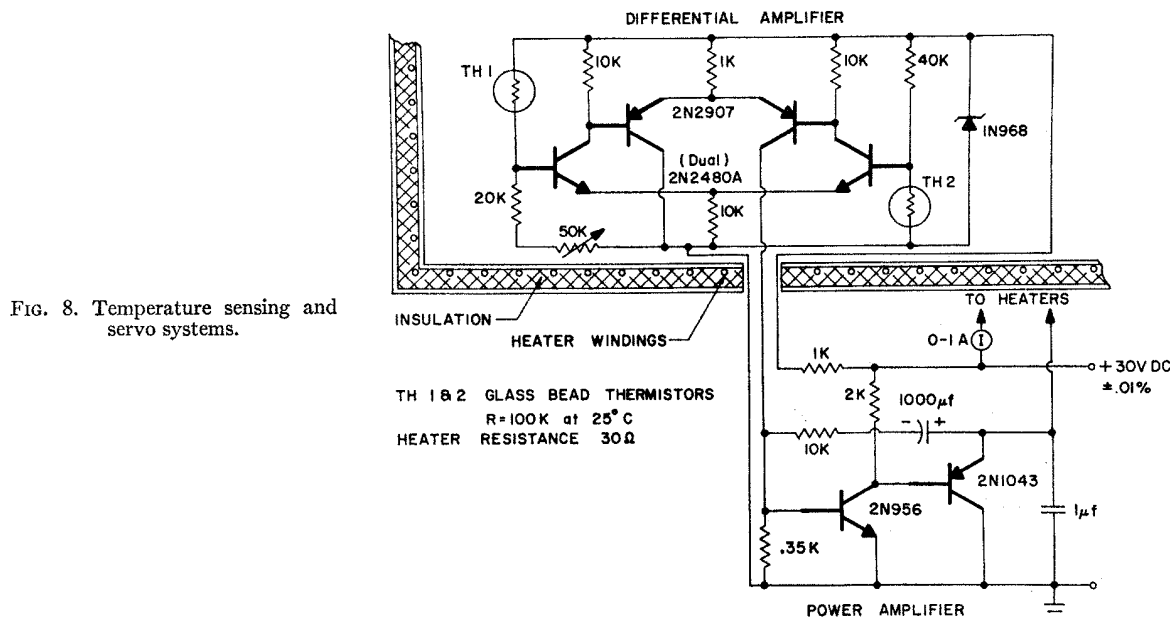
DIFFERENTIAL AMPLIFIER

TH 1

10K

1K

10K

40K

2N2907

IN968

(Dual)
2N2480A

20K

10K

TH 2

50K

Fig. 8. Temperature sensing and servo systems.

INSULATION

HEATER WINDINGS

TO HEATERS

0-1 A

I

1K

+ 30V DC
±.01%

TH 1 & 2 GLASS BEAD THERMISTORS
R = 100K at 25° C
HEATER RESISTANCE 30Ω

2K

1000μf

10K

2N1043

2N956

1μf

.35K

POWER AMPLIFIER